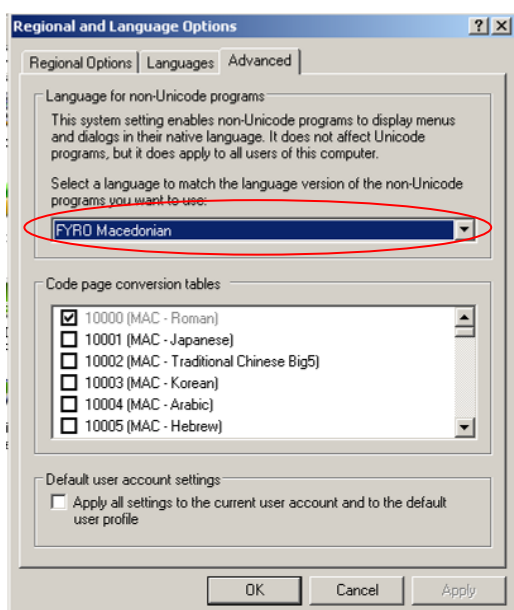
Regional and Language Options

?

X

Regional Options | Languages | Advanced

Language for non-Unicode programs

This system setting enables non-Unicode programs to display menus and dialogs in their native language. It does not affect Unicode programs, but it does apply to all users of this computer.

Select a language to match the language version of the non-Unicode programs you want to use:

FYRO Macedonian

Code page conversion tables

☑ 10000 (MAC - Roman)
☐ 10001 (MAC - Japanese)
☐ 10002 (MAC - Traditional Chinese Big5)
☐ 10003 (MAC - Korean)
☐ 10004 (MAC - Arabic)
☐ 10005 (MAC - Hebrew)

Default user account settings

☐ Apply all settings to the current user account and to the default user profile

OK | Cancel | Apply